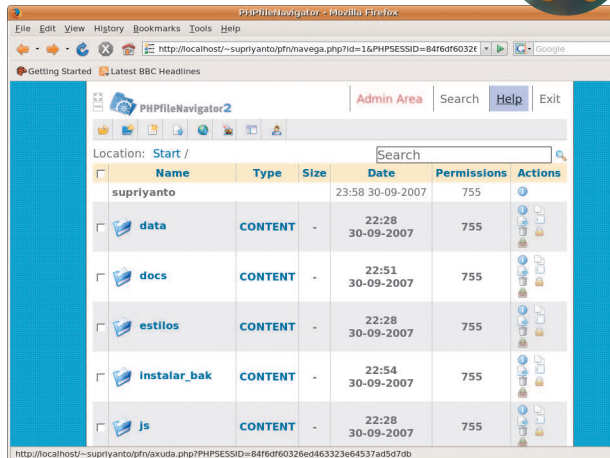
PHPfileNavigator - Mozilla Firefox

File Edit View History Bookmarks Tools Help

http://localhost/~supriyanto/pfn/navega.php?id=1&PHPSESSID=84f6df6032€

Google

Getting Started Latest BBC Headlines

PHPfileNavigator2

Admin Area Search Help Exit

Location: Start /

Search

| | Name | Type | Size | Date | Permissions | Actions |
|---|---|---|---|---|---|---|
| | supriyanto | | | 23:58 30-09-2007 | 755 | |
| | data | CONTENT | - | 22:28 30-09-2007 | 755 | |
| | docs | CONTENT | - | 22:51 30-09-2007 | 755 | |
| | estilos | CONTENT | - | 22:28 30-09-2007 | 755 | |
| | instalar_bak | CONTENT | - | 22:54 30-09-2007 | 755 | |
| | js | CONTENT | - | 22:28 30-09-2007 | 755 | |

http://localhost/~supriyanto/pfn/axuda.php?PHPSESSID=84f6df60326ed463323e64537ad5d7db